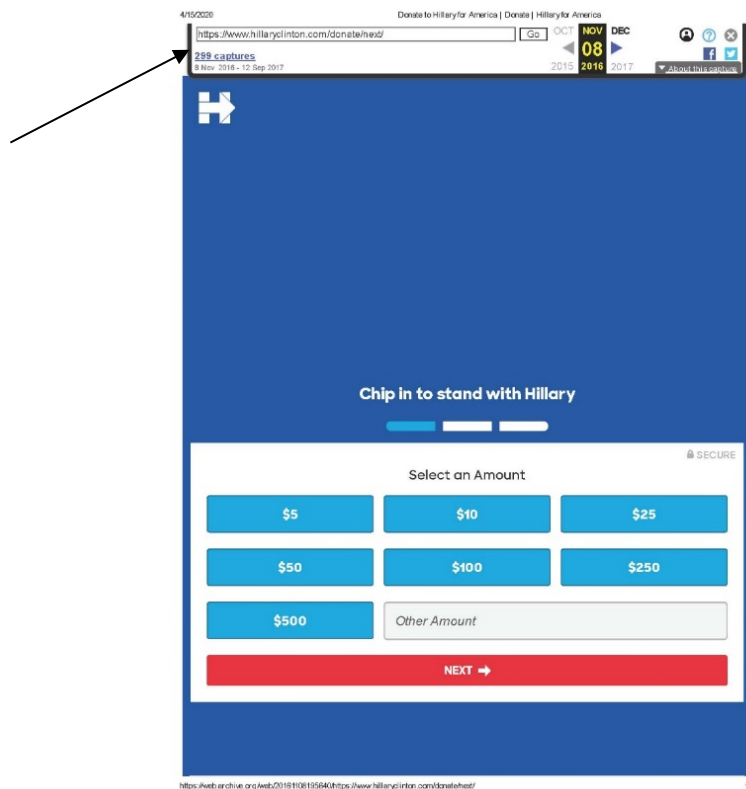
4/15/2020 Donate to Hillary for America | Donate | Hillary for America

https://www.hillaryclinton.com/donate/next/ Go OCT NOV DEC
299 captures 08
8 Nov 2016 - 12 Sep 2017 2015 2016 2017

About this capture

Chip in to stand with Hillary

SECURE

Select an Amount

$5 $10 $25

$50 $100 $250

$500 Other Amount

NEXT

https://web.archive.org/web/20161108195640/https://www.hillaryclinton.com/donate/next/